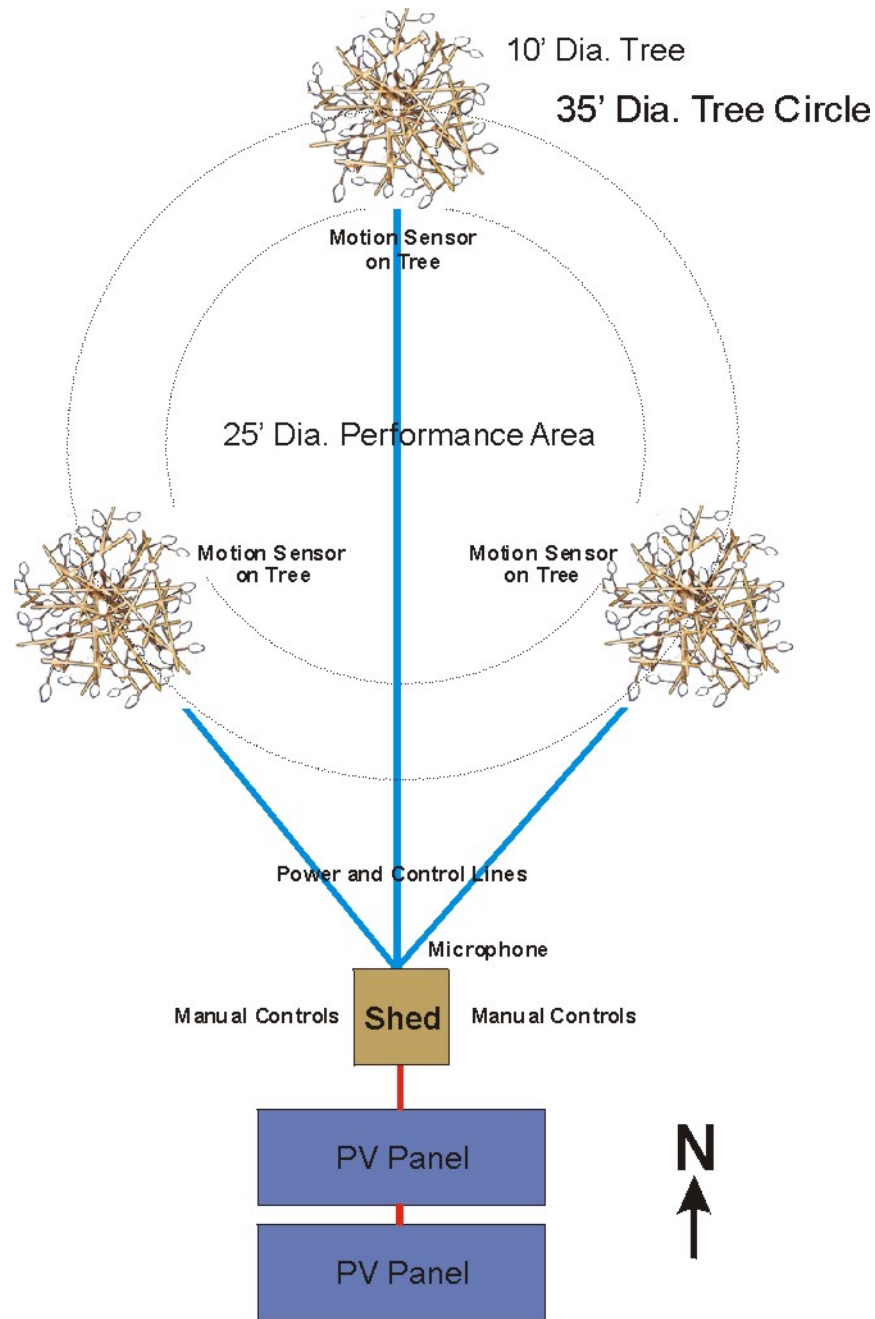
10’ Dia. Tree

35’ Dia. Tree Circle

Motion Sensor on Tree

25’ Dia. Performance Area

Motion Sensor on Tree

Motion Sensor on Tree

Power and Control Lines

Microphone

Manual Controls

Shed

Manual Controls

PV Panel

N

PV Panel